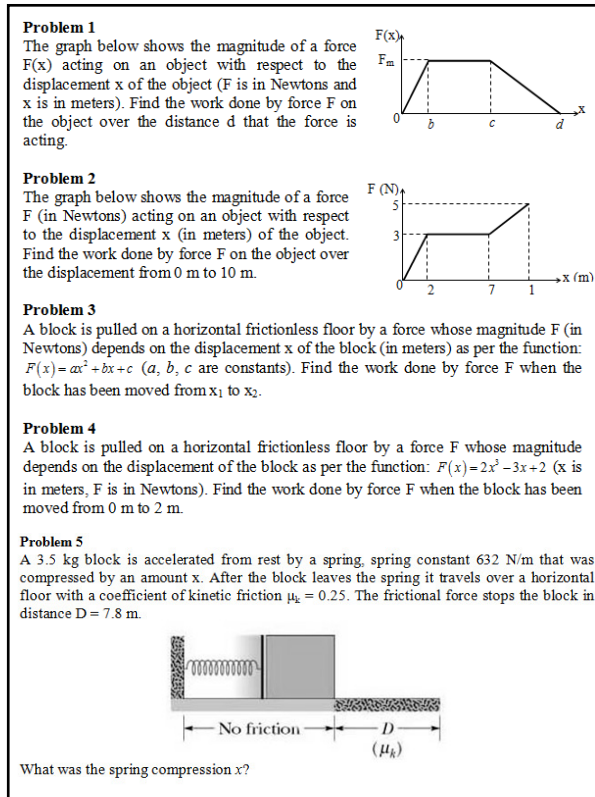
**Problem 1**
The graph below shows the magnitude of a force F(x) acting on an object with respect to the displacement x of the object (F is in Newtons and x is in meters). Find the work done by force F on the object over the distance d that the force is acting.

F(x)
Fm
0
b
c
d
x

**Problem 2**
The graph below shows the magnitude of a force F (in Newtons) acting on an object with respect to the displacement x (in meters) of the object. Find the work done by force F on the object over the displacement from 0 m to 10 m.

F (N)
5
3
0
2
7
1
x (m)

**Problem 3**
A block is pulled on a horizontal frictionless floor by a force whose magnitude F (in Newtons) depends on the displacement x of the block (in meters) as per the function: $F(x)=ax^2+bx+c$ (a, b, c are constants). Find the work done by force F when the block has been moved from $x_1$ to $x_2$.

**Problem 4**
A block is pulled on a horizontal frictionless floor by a force F whose magnitude depends on the displacement of the block as per the function: $F(x)=2x^3-3x+2$ (x is in meters, F is in Newtons). Find the work done by force F when the block has been moved from 0 m to 2 m.

**Problem 5**
A 3.5 kg block is accelerated from rest by a spring, spring constant 632 N/m that was compressed by an amount x. After the block leaves the spring it travels over a horizontal floor with a coefficient of kinetic friction $\mu_k = 0.25$. The frictional force stops the block in distance D = 7.8 m.

No friction
D
$(\mu_k)$

What was the spring compression x?